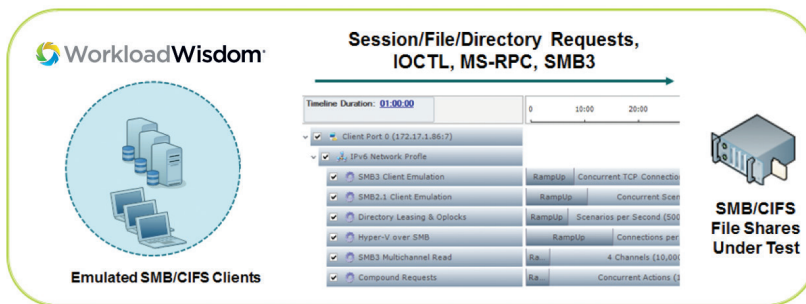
WorkloadWisdom

Session/File/Directory Requests, IOCTL, MS-RPC, SMB3

Timeline Duration: 01:00:00

0 10:00 20:00

Client Port 0 (172.17.1.86:7)

IPv6 Network Profile

SMB3 Client Emulation | RampUp | Concurrent TCP Connection

SMB2.1 Client Emulation | RampUp | Concurrent Scen

Directory Leasing & Oplocks | RampUp | Scenarios per Second (500

Hyper-V over SMB | RampUp | Connections per

SMB3 Multichannel Read | Ra | 4 Channels (10,000

Compound Requests | Ra | Concurrent Actions (1

Emulated SMB/CIFS Clients

SMB/CIFS File Shares Under Test